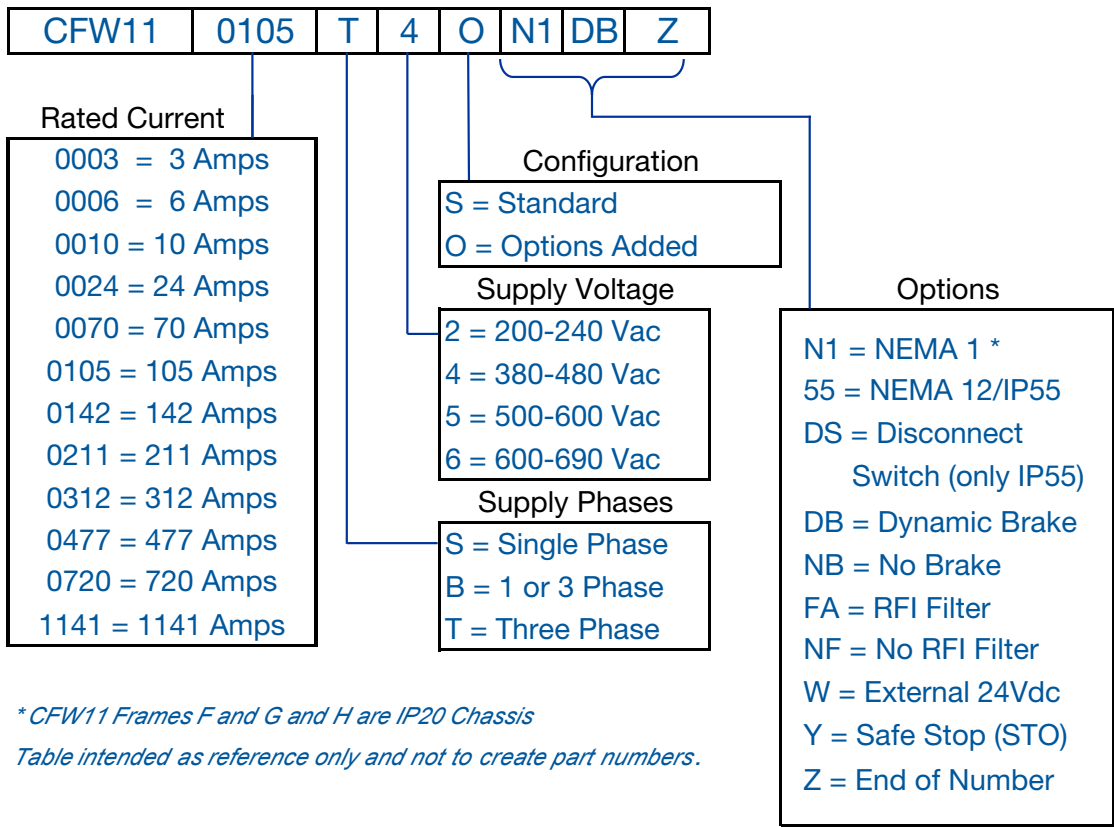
CFW11 0105 T 4 O N1 DB Z

Rated Current
0003 = 3 Amps
0006 = 6 Amps
0010 = 10 Amps
0024 = 24 Amps
0070 = 70 Amps
0105 = 105 Amps
0142 = 142 Amps
0211 = 211 Amps
0312 = 312 Amps
0477 = 477 Amps
0720 = 720 Amps
1141 = 1141 Amps

Configuration
S = Standard
O = Options Added

Supply Voltage
2 = 200-240 Vac
4 = 380-480 Vac
5 = 500-600 Vac
6 = 600-690 Vac

Supply Phases
S = Single Phase
B = 1 or 3 Phase
T = Three Phase

Options
N1 = NEMA 1 *
55 = NEMA 12/IP55
DS = Disconnect Switch (only IP55)
DB = Dynamic Brake
NB = No Brake
FA = RFI Filter
NF = No RFI Filter
W = External 24Vdc
Y = Safe Stop (STO)
Z = End of Number

* CFW11 Frames F and G and H are IP20 Chassis
Table intended as reference only and not to create part numbers.